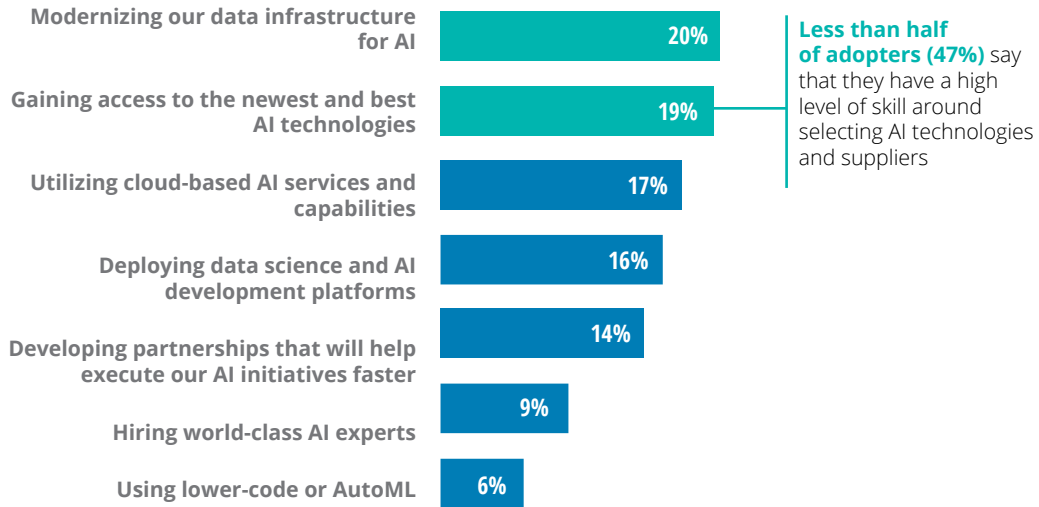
Modernizing our data infrastructure for AI
20%

Gaining access to the newest and best AI technologies
19%

Utilizing cloud-based AI services and capabilities
17%

Deploying data science and AI development platforms
16%

Developing partnerships that will help execute our AI initiatives faster
14%

Hiring world-class AI experts
9%

Using lower-code or AutoML
6%

Less than half of adopters (47%) say that they have a high level of skill around selecting AI technologies and suppliers